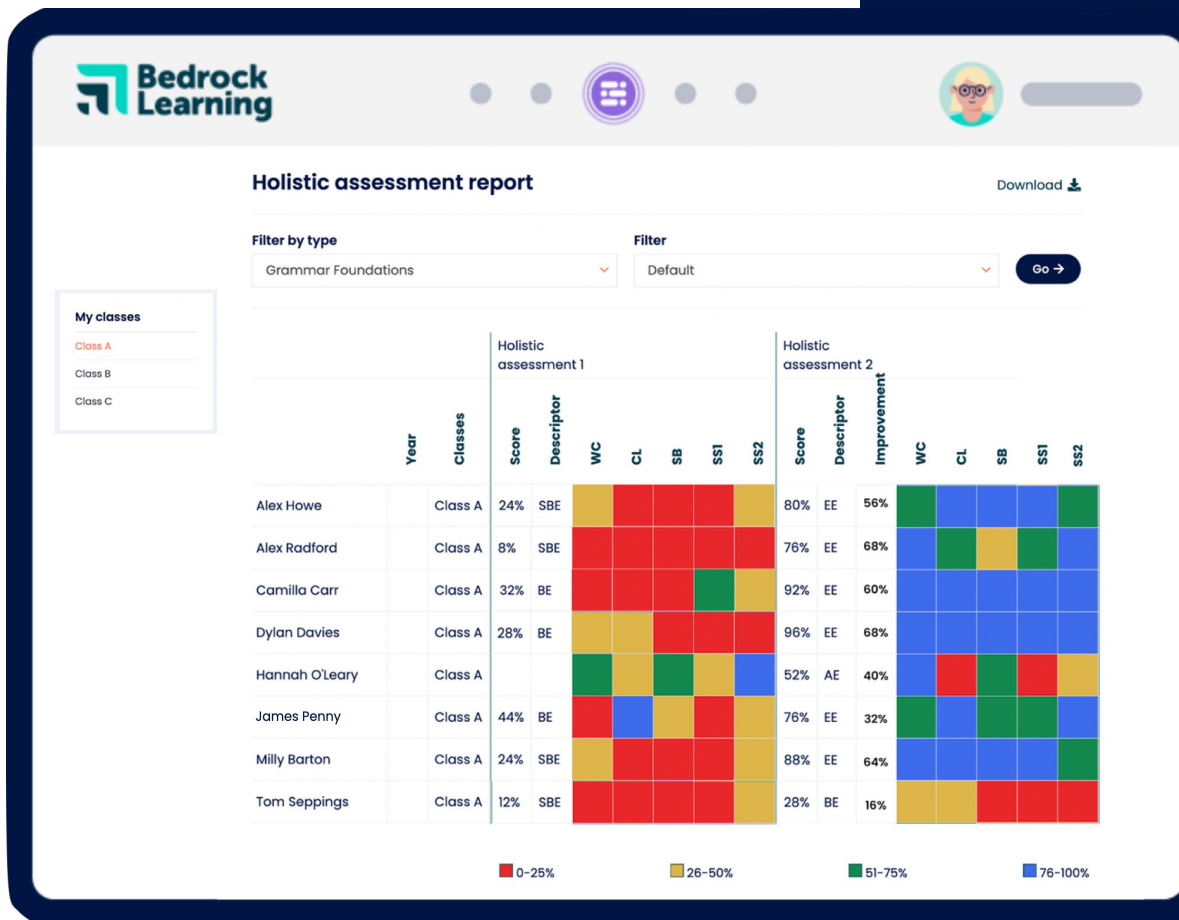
Bedrock Learning

Holistic assessment report

Download

Filter by type
Grammar Foundations

Filter
Default

Go →

My classes
Class A
Class B
Class C

| | Year | Classes | Holistic assessment 1 Score | Descriptor | WC | CL | SB | SS1 | SS2 | Holistic assessment 2 Score | Descriptor | Improvement | WC | CL | SB | SS1 | SS2 |
|---|---|---|---|---|---|---|---|---|---|---|---|---|---|---|---|---|---|
| Alex Howe | | Class A | 24% | SBE | | | | | | 80% | EE | 56% | | | | | |
| Alex Radford | | Class A | 8% | SBE | | | | | | 76% | EE | 68% | | | | | |
| Camilla Carr | | Class A | 32% | BE | | | | | | 92% | EE | 60% | | | | | |
| Dylan Davies | | Class A | 28% | BE | | | | | | 96% | EE | 68% | | | | | |
| Hannah O'Leary | | Class A | | | | | | | | 52% | AE | 40% | | | | | |
| James Penny | | Class A | 44% | BE | | | | | | 76% | EE | 32% | | | | | |
| Milly Barton | | Class A | 24% | SBE | | | | | | 88% | EE | 64% | | | | | |
| Tom Seppings | | Class A | 12% | SBE | | | | | | 28% | BE | 16% | | | | | |

0-25%
26-50%
51-75%
76-100%